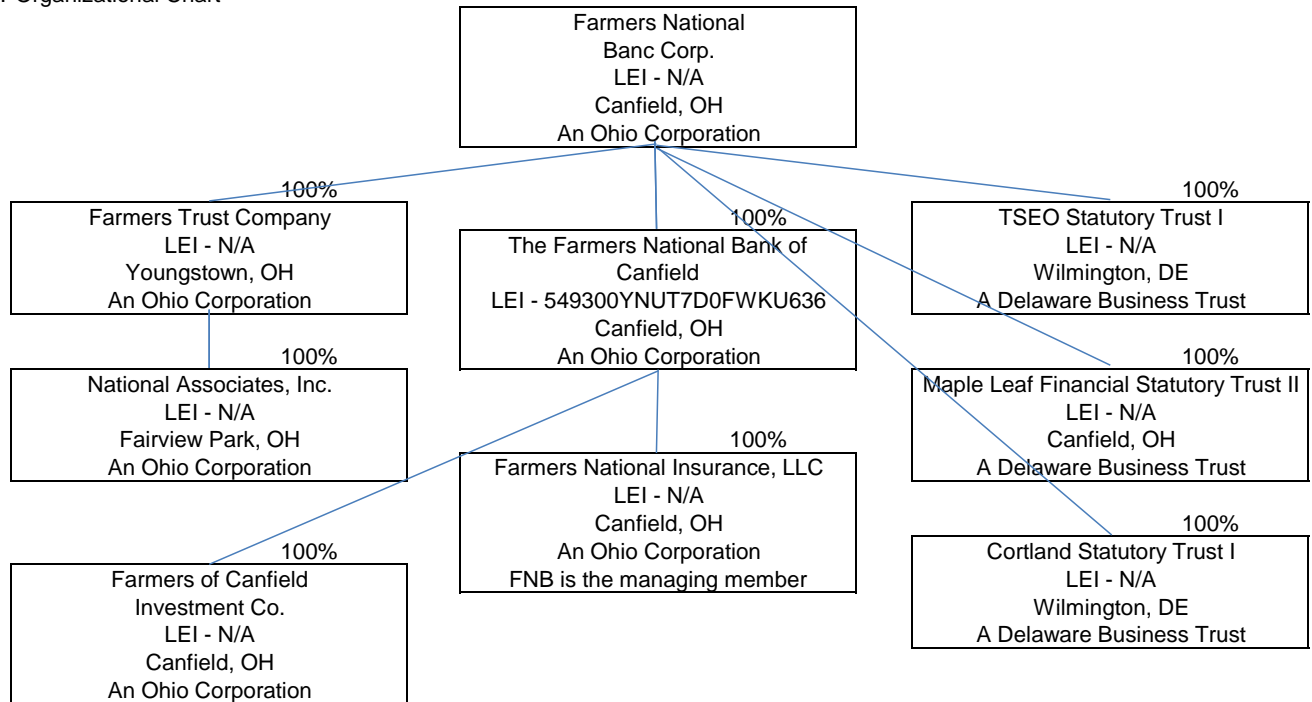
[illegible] Organizational Chart

Farmers National Banc Corp.
LEI - N/A
Canfield, OH
An Ohio Corporation

100%
Farmers Trust Company
LEI - N/A
Youngstown, OH
An Ohio Corporation

100%
The Farmers National Bank of Canfield
LEI - 549300YNUT7D0FWKU636
Canfield, OH
An Ohio Corporation

100%
TSEO Statutory Trust I
LEI - N/A
Wilmington, DE
A Delaware Business Trust

100%
National Associates, Inc.
LEI - N/A
Fairview Park, OH
An Ohio Corporation

100%
Maple Leaf Financial Statutory Trust II
LEI - N/A
Canfield, OH
A Delaware Business Trust

100%
Farmers National Insurance, LLC
LEI - N/A
Canfield, OH
An Ohio Corporation
FNB is the managing member

100%
Cortland Statutory Trust I
LEI - N/A
Wilmington, DE
A Delaware Business Trust

100%
Farmers of Canfield Investment Co.
LEI - N/A
Canfield, OH
An Ohio Corporation